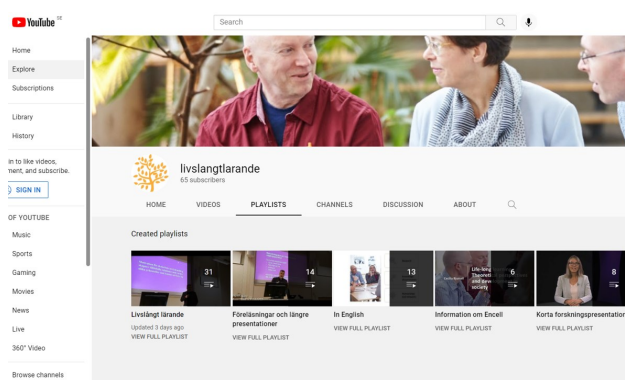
YouTube SE

Search

Home
Explore
Subscriptions

Library
History

in to like videos, and subscribe.
SIGN IN

OF YOUTUBE
Music
Sports
Gaming
Movies
News
Live
360° Video

Browse channels

livslangtlarande
65 subscribers

HOME
VIDEOS
PLAYLISTS
CHANNELS
DISCUSSION
ABOUT

Created playlists

31
Livslångt lärande
Updated 3 days ago
VIEW FULL PLAYLIST

14
Föreläsningar och längre presentationer
VIEW FULL PLAYLIST

13
In English
VIEW FULL PLAYLIST

Life-long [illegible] Theoreti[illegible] and deve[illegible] society
6
Information om Encell
VIEW FULL PLAYLIST

8
Korta forskningspresentation
VIEW FULL PLAYLIST